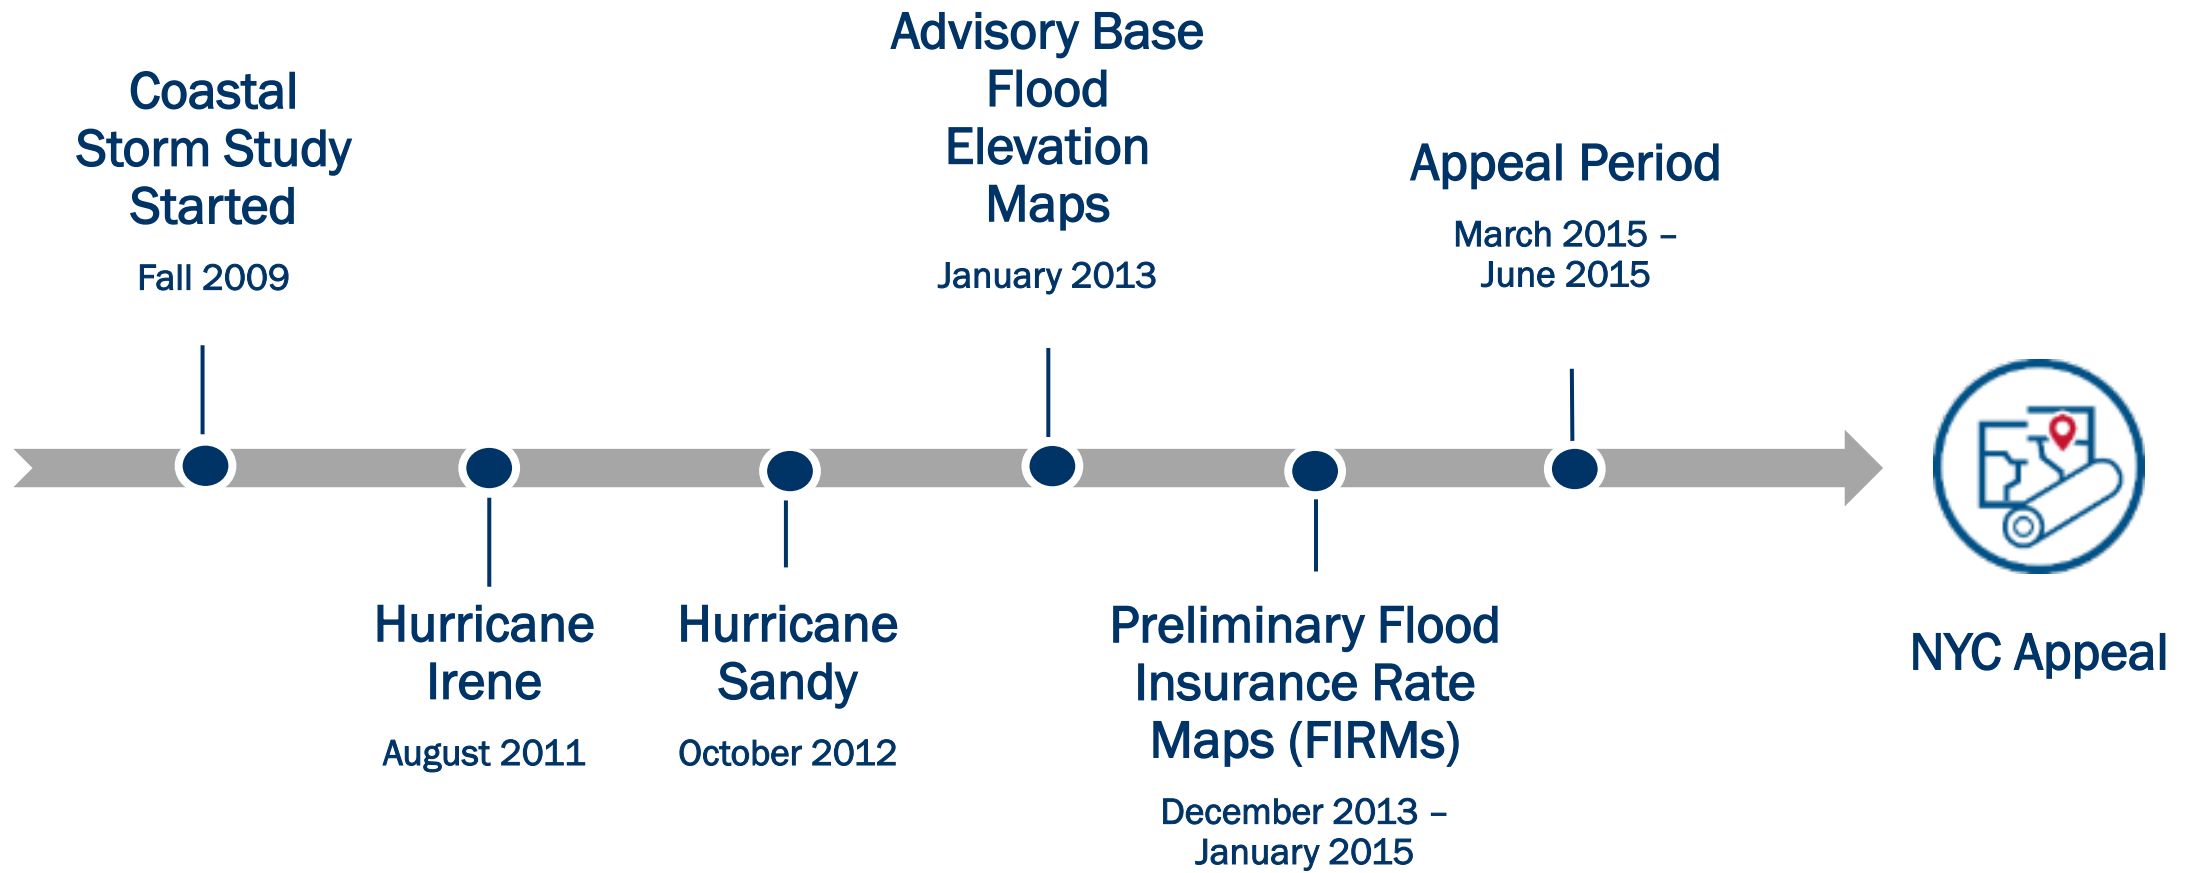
Coastal Storm Study Started

Fall 2009

Hurricane Irene

August 2011

Hurricane Sandy

October 2012

Advisory Base Flood Elevation Maps

January 2013

Preliminary Flood Insurance Rate Maps (FIRMs)

December 2013 – January 2015

Appeal Period

March 2015 – June 2015

NYC Appeal